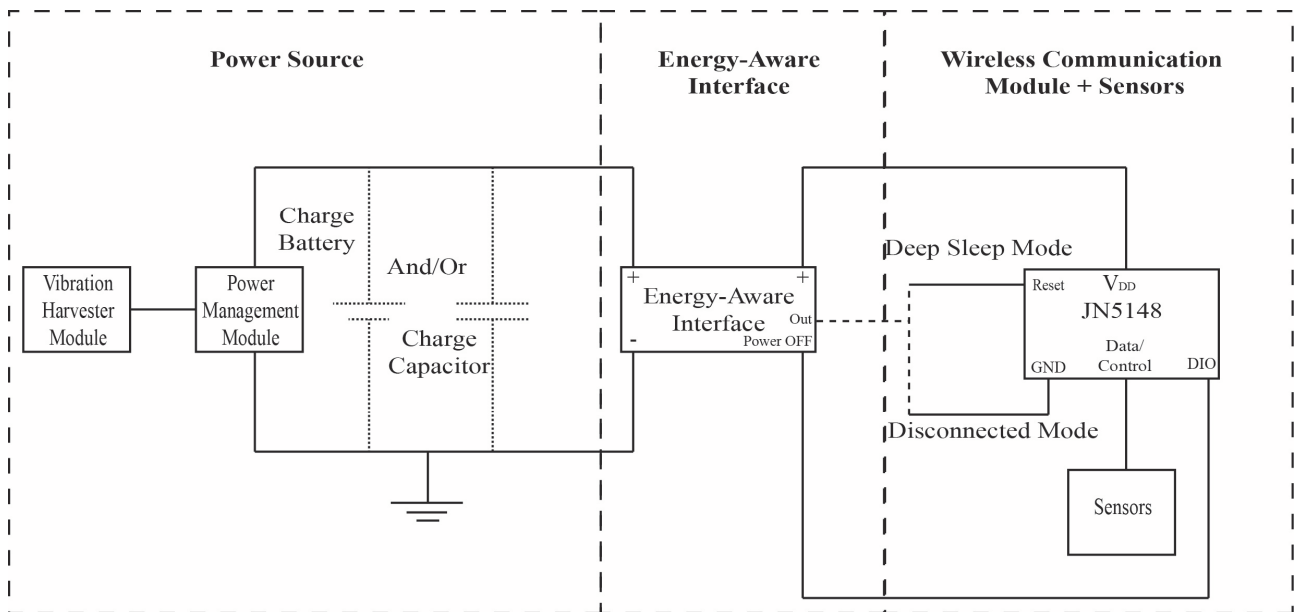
Power Source

Energy-Aware Interface

Wireless Communication Module + Sensors

Vibration Harvester Module

Power Management Module

Charge Battery

And/Or

Charge Capacitor

+ Energy-Aware Interface +
Out
- Power OFF

Deep Sleep Mode

Reset $V_{DD}$
JN5148
GND Data/ Control DIO

Disconnected Mode

Sensors